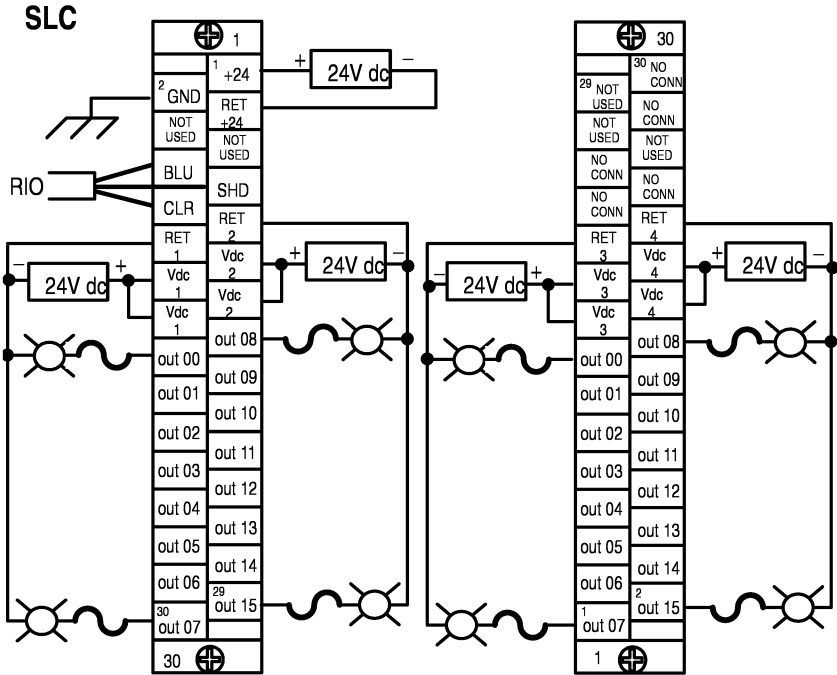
SLC

1

1 +24

24V dc

2 GND

RET +24

NOT USED

NOT USED

RIO

BLU

SHD

CLR

RET 2

RET 1

Vdc 2

24V dc

24V dc

Vdc 1

Vdc 2

Vdc 1

out 08

out 00

out 09

out 01

out 10

out 02

out 11

out 03

out 12

out 04

out 13

out 05

out 14

out 06

29 out 15

30 out 07

30

30

30 NO CONN

29 NOT USED

NO CONN

NOT USED

NO CONN

NO CONN

NOT USED

NO CONN

NO CONN

RET 4

RET 3

Vdc 4

24V dc

24V dc

Vdc 3

Vdc 4

Vdc 3

out 08

out 00

out 09

out 01

out 10

out 02

out 11

out 03

out 12

out 04

out 13

out 05

out 14

out 06

2 out 15

1 out 07

1